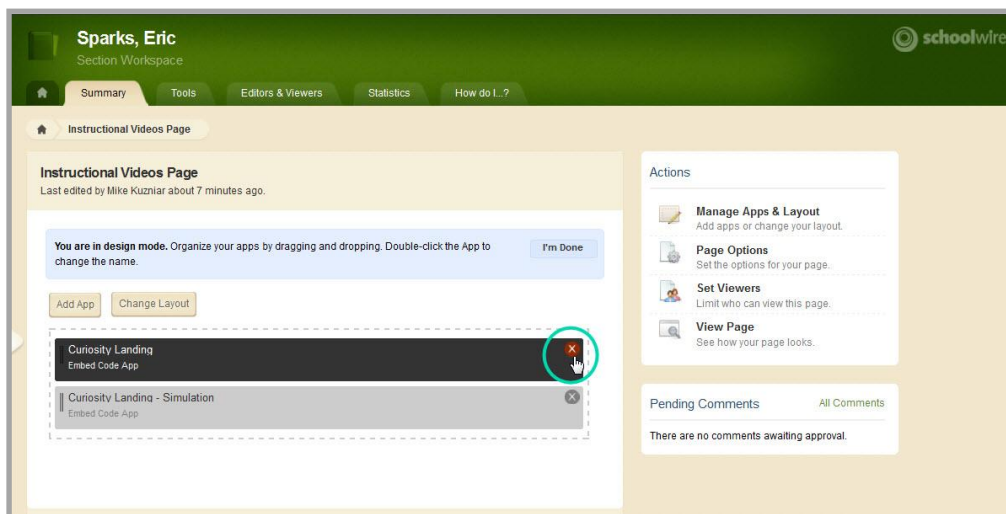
Sparks, Eric
Section Workspace

schoolwire

Summary
Tools
Editors & Viewers
Statistics
How do I...?

Instructional Videos Page

Instructional Videos Page
Last edited by Mike Kuzniar about 7 minutes ago.

You are in design mode. Organize your apps by dragging and dropping. Double-click the App to change the name.

I'm Done

Add App
Change Layout

Curiosity Landing
Embed Code App

Curiosity Landing - Simulation
Embed Code App

Actions

Manage Apps & Layout
Add apps or change your layout.

Page Options
Set the options for your page.

Set Viewers
Limit who can view this page.

View Page
See how your page looks.

Pending Comments
All Comments

There are no comments awaiting approval.